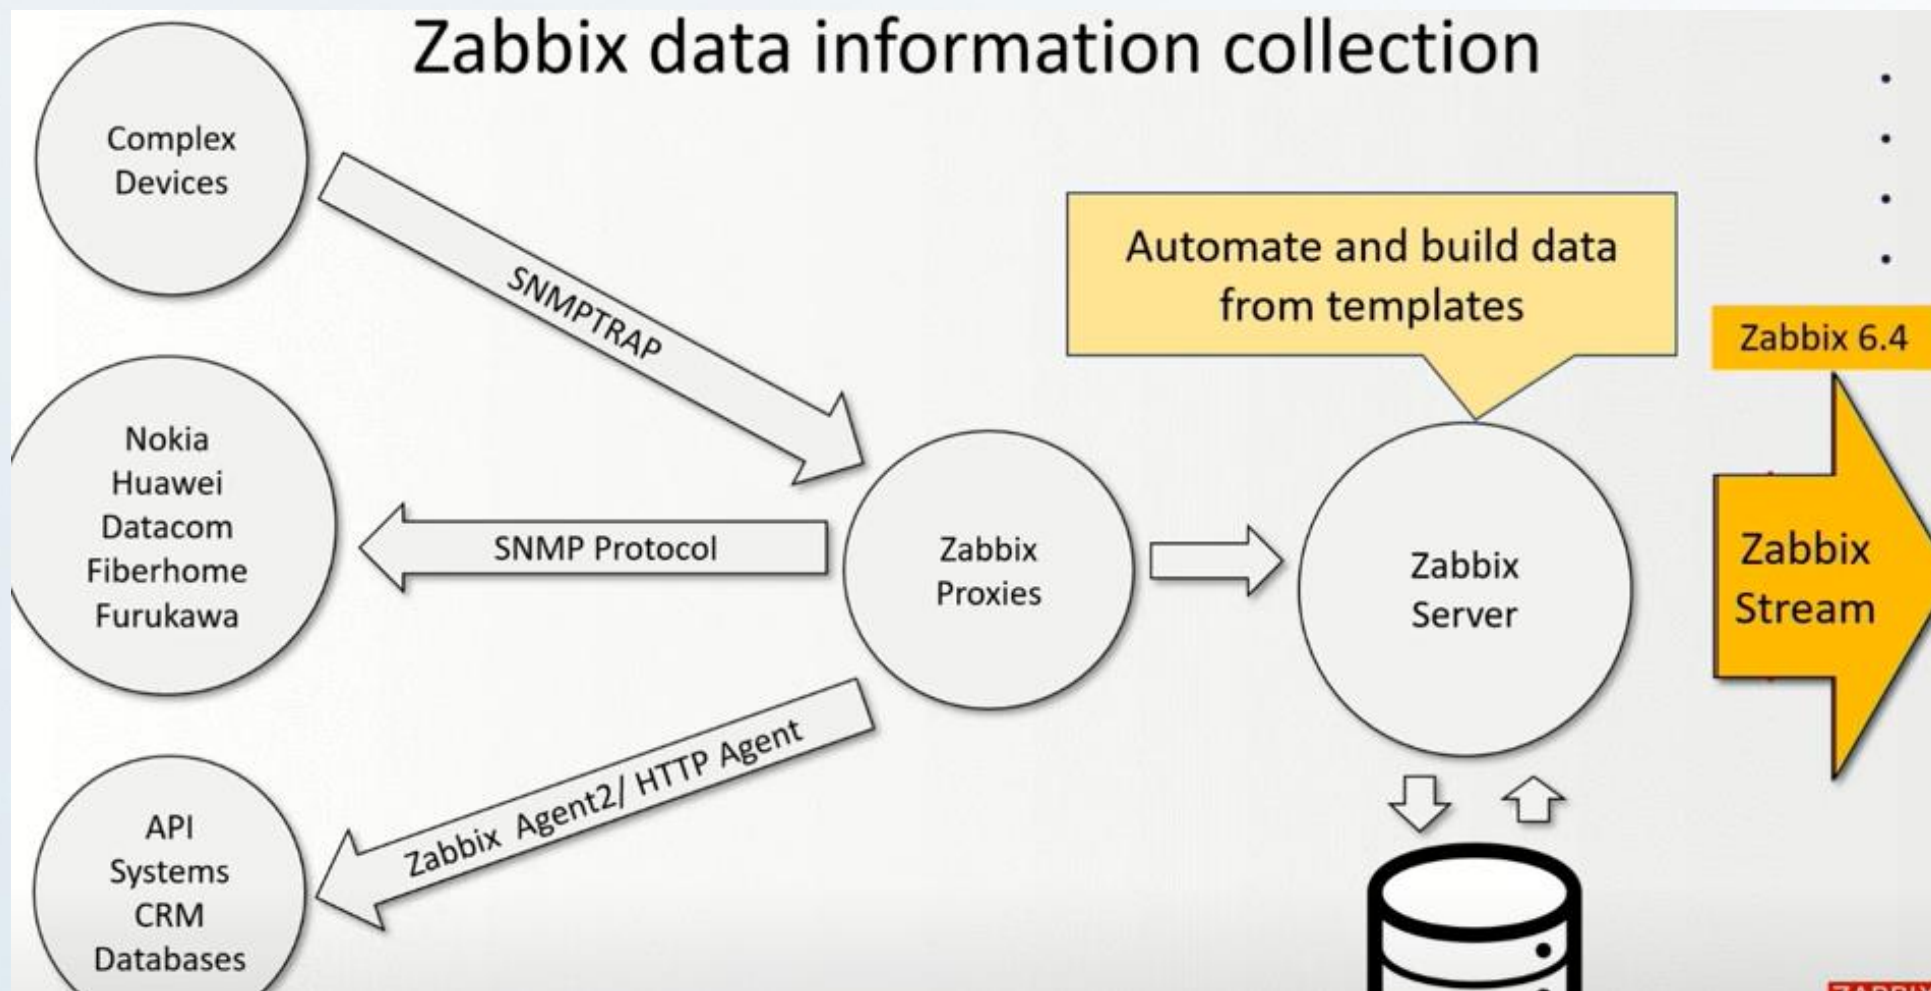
Zabbix data information collection

Complex Devices

SNMPTRAP

Nokia
Huawei
Datacom
Fiberhome
Furukawa

SNMP Protocol

Zabbix Proxies

Automate and build data from templates

Zabbix Server

Zabbix 6.4

Zabbix Stream

API
Systems
CRM
Databases

Zabbix Agent2/ HTTP Agent

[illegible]